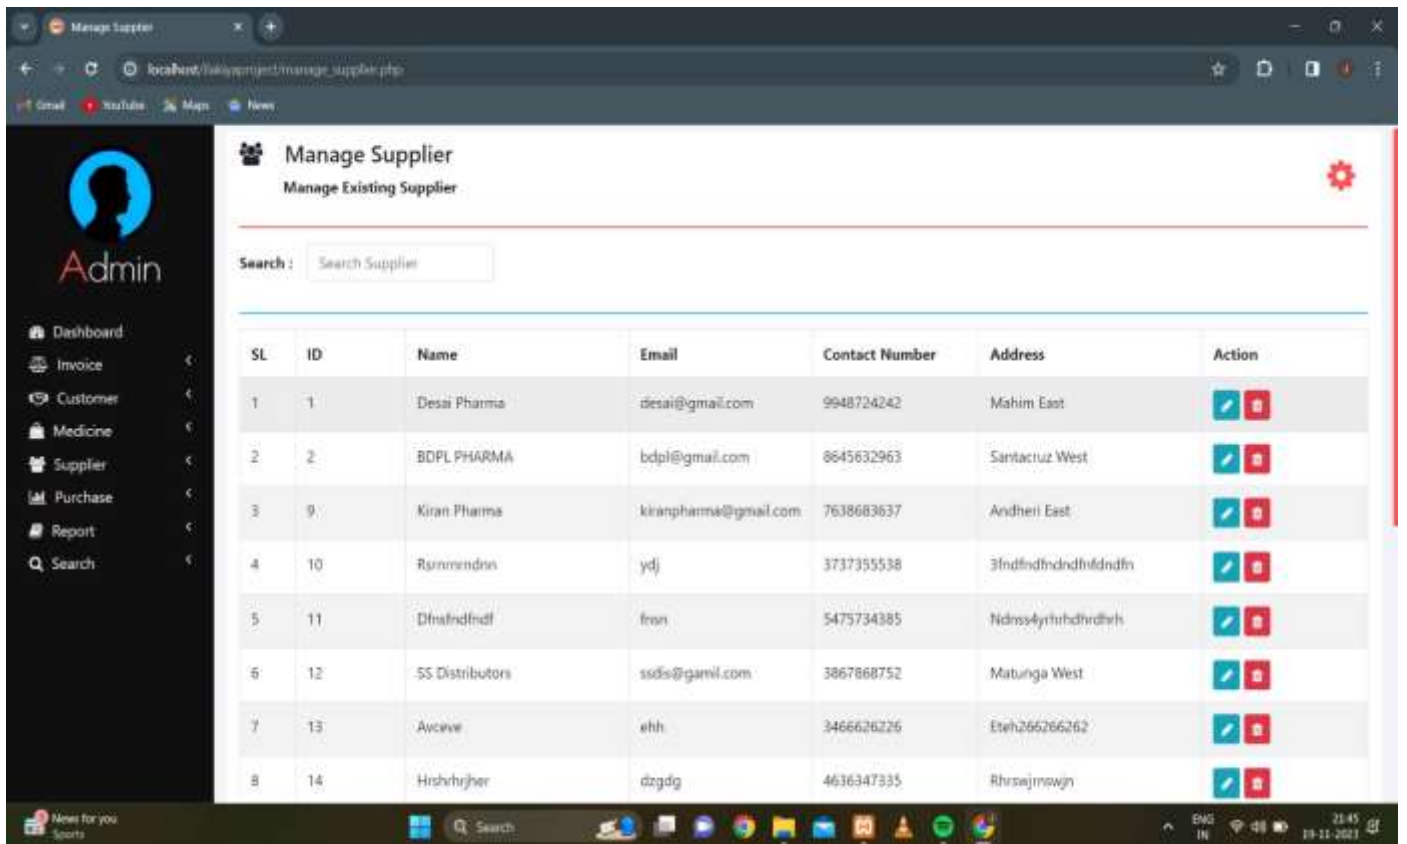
Manage Supplier

localhost/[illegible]/manage_supplier.php

Gmail YouTube Maps News

Admin

Dashboard
Invoice
Customer
Medicine
Supplier
Purchase
Report
Search

Manage Supplier
Manage Existing Supplier

Search : Search Supplier

| SL | ID | Name | Email | Contact Number | Address | Action |
|---|---|---|---|---|---|---|
| 1 | 1 | Desai Pharma | desai@gmail.com | 9948724242 | Mahim East | |
| 2 | 2 | BDPL PHARMA | bdpl@gmail.com | 8645632963 | Santacruz West | |
| 3 | 9 | Kiran Pharma | kiranpharma@gmail.com | 7638683637 | Andheri East | |
| 4 | 10 | Rsmmndnn | ydj | 3737355538 | 3fndfndfndndfnfdndfn | |
| 5 | 11 | Dfnsfndfndf | fnsn | 5475734385 | Ndnss4yrhrhdhrdhrh | |
| 6 | 12 | SS Distributors | ssdis@gamil.com | 3867868752 | Matunga West | |
| 7 | 13 | Avceve | ehh | 3466626226 | Eteh266266262 | |
| 8 | 14 | Hrshrhrjher | dzgdg | 4636347335 | Rhrswjmswjn | |

News for you
Sports
Search
ENG IN
21:45
19-11-2023